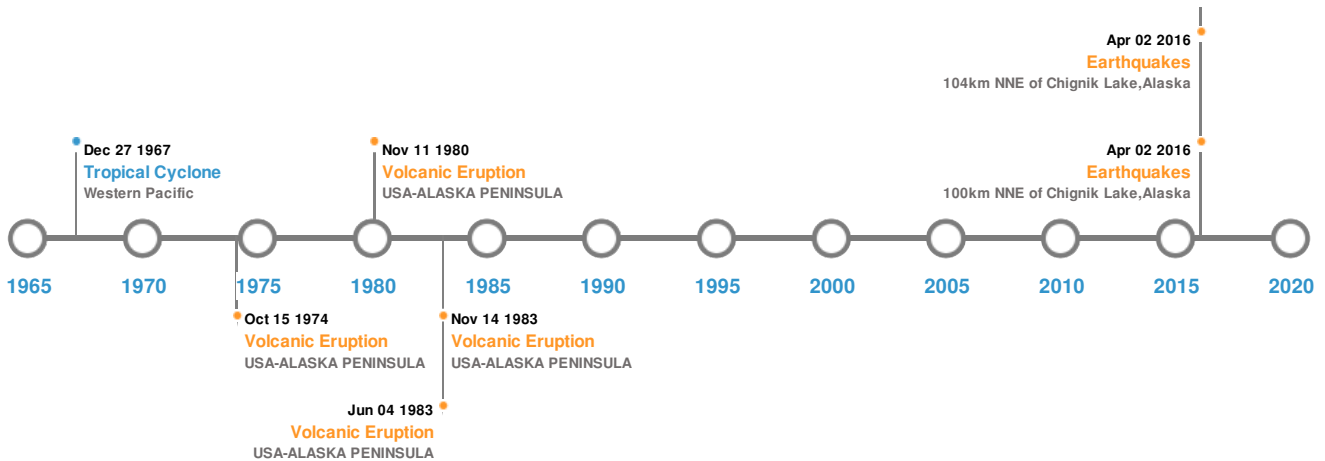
Apr 02 2016
Earthquakes
104km NNE of Chignik Lake,Alaska

Dec 27 1967
Tropical Cyclone
Western Pacific

Nov 11 1980
Volcanic Eruption
USA-ALASKA PENINSULA

Apr 02 2016
Earthquakes
100km NNE of Chignik Lake,Alaska

1965 1970 1975 1980 1985 1990 1995 2000 2005 2010 2015 2020

Oct 15 1974
Volcanic Eruption
USA-ALASKA PENINSULA

Nov 14 1983
Volcanic Eruption
USA-ALASKA PENINSULA

Jun 04 1983
Volcanic Eruption
USA-ALASKA PENINSULA